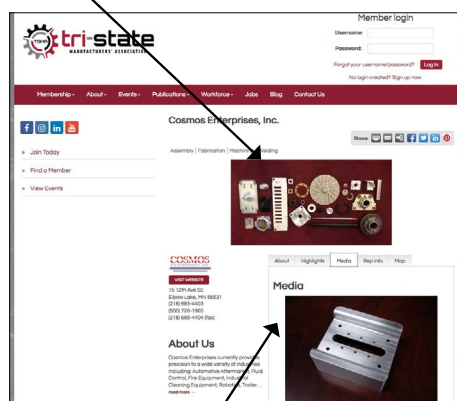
TSMA tri-state MANUFACTURERS' ASSOCIATION

Member login

Username:

Password:

Forgot your username/password? Log In

No login created? Sign up now.

Membership · About · Events · Publications · Workforce · Jobs Blog Contact Us

Join Today

Find a Member

View Events

Cosmos Enterprises, Inc.

Share:

Assembly | Fabrication | Machining | Welding

COSMOS

VISIT WEBSITE

15 12th Ave SE
Elbow Lake, MN 56531
(218) 685-4403
(800) 726-1865
(218) 685-4104 (fax)

About Highlights Media Rep Info Map

Media

About Us

Cosmos Enterprises currently provides precision to a wide variety of industries including: Automotive Aftermarket, Fluid Control, Fire Equipment, Industrial Cleaning Equipment, Robotics, Trailer...

read more →